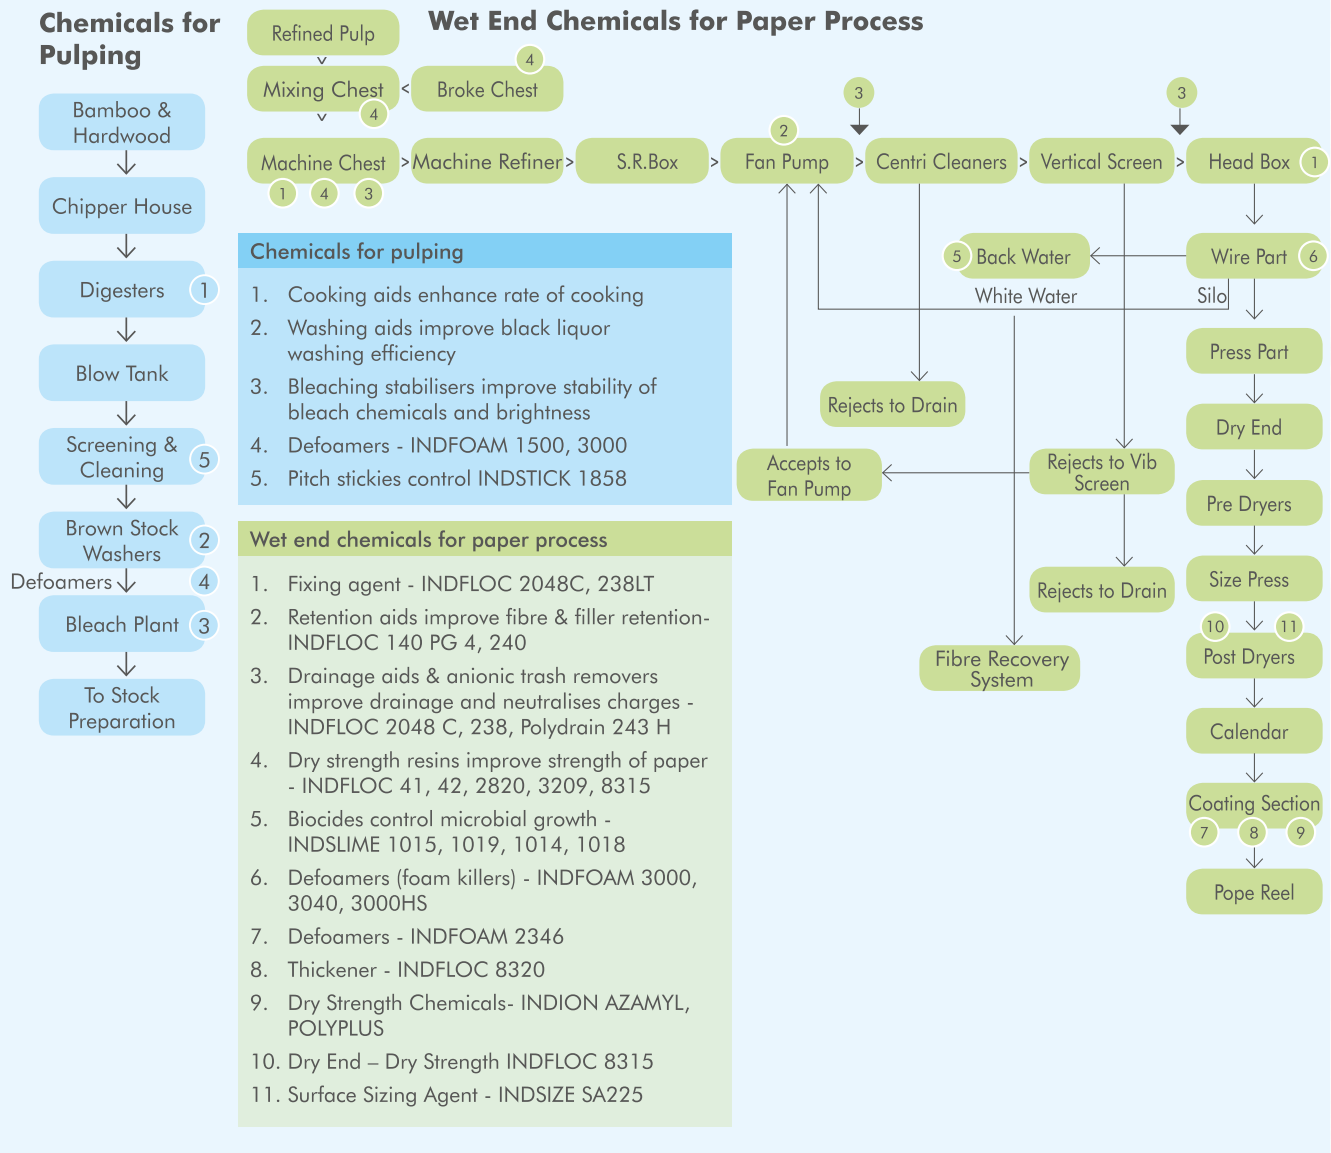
Chemicals for Pulping

Bamboo & Hardwood

Chipper House

Digesters 1

Blow Tank

Screening & Cleaning 5

Brown Stock Washers 2

Defoamers 4

Bleach Plant 3

To Stock Preparation

Wet End Chemicals for Paper Process

Refined Pulp

Mixing Chest 4

Broke Chest 4

Machine Chest 1 4 3

Machine Refiner

S.R.Box

Fan Pump 2

3

Centri Cleaners

Vertical Screen

3

Head Box 1

Wire Part 6

5 Back Water

White Water

Silo

Press Part

Rejects to Drain

Dry End

Accepts to Fan Pump

Rejects to Vib Screen

Pre Dryers

Size Press

Rejects to Drain

10 11

Post Dryers

Fibre Recovery System

Calendar

Coating Section 7 8 9

Pope Reel

Chemicals for pulping

1. Cooking aids enhance rate of cooking
2. Washing aids improve black liquor washing efficiency
3. Bleaching stabilisers improve stability of bleach chemicals and brightness
4. Defoamers - INDFOAM 1500, 3000
5. Pitch stickies control INDSTICK 1858

Wet end chemicals for paper process

1. Fixing agent - INDFLOC 2048C, 238LT
2. Retention aids improve fibre & filler retention- INDFLOC 140 PG 4, 240
3. Drainage aids & anionic trash removers improve drainage and neutralises charges - INDFLOC 2048 C, 238, Polydrain 243 H
4. Dry strength resins improve strength of paper - INDFLOC 41, 42, 2820, 3209, 8315
5. Biocides control microbial growth - INDSLIME 1015, 1019, 1014, 1018
6. Defoamers (foam killers) - INDFOAM 3000, 3040, 3000HS
7. Defoamers - INDFOAM 2346
8. Thickener - INDFLOC 8320
9. Dry Strength Chemicals- INDION AZAMYL, POLYPLUS
10. Dry End – Dry Strength INDFLOC 8315
11. Surface Sizing Agent - INDSIZE SA225